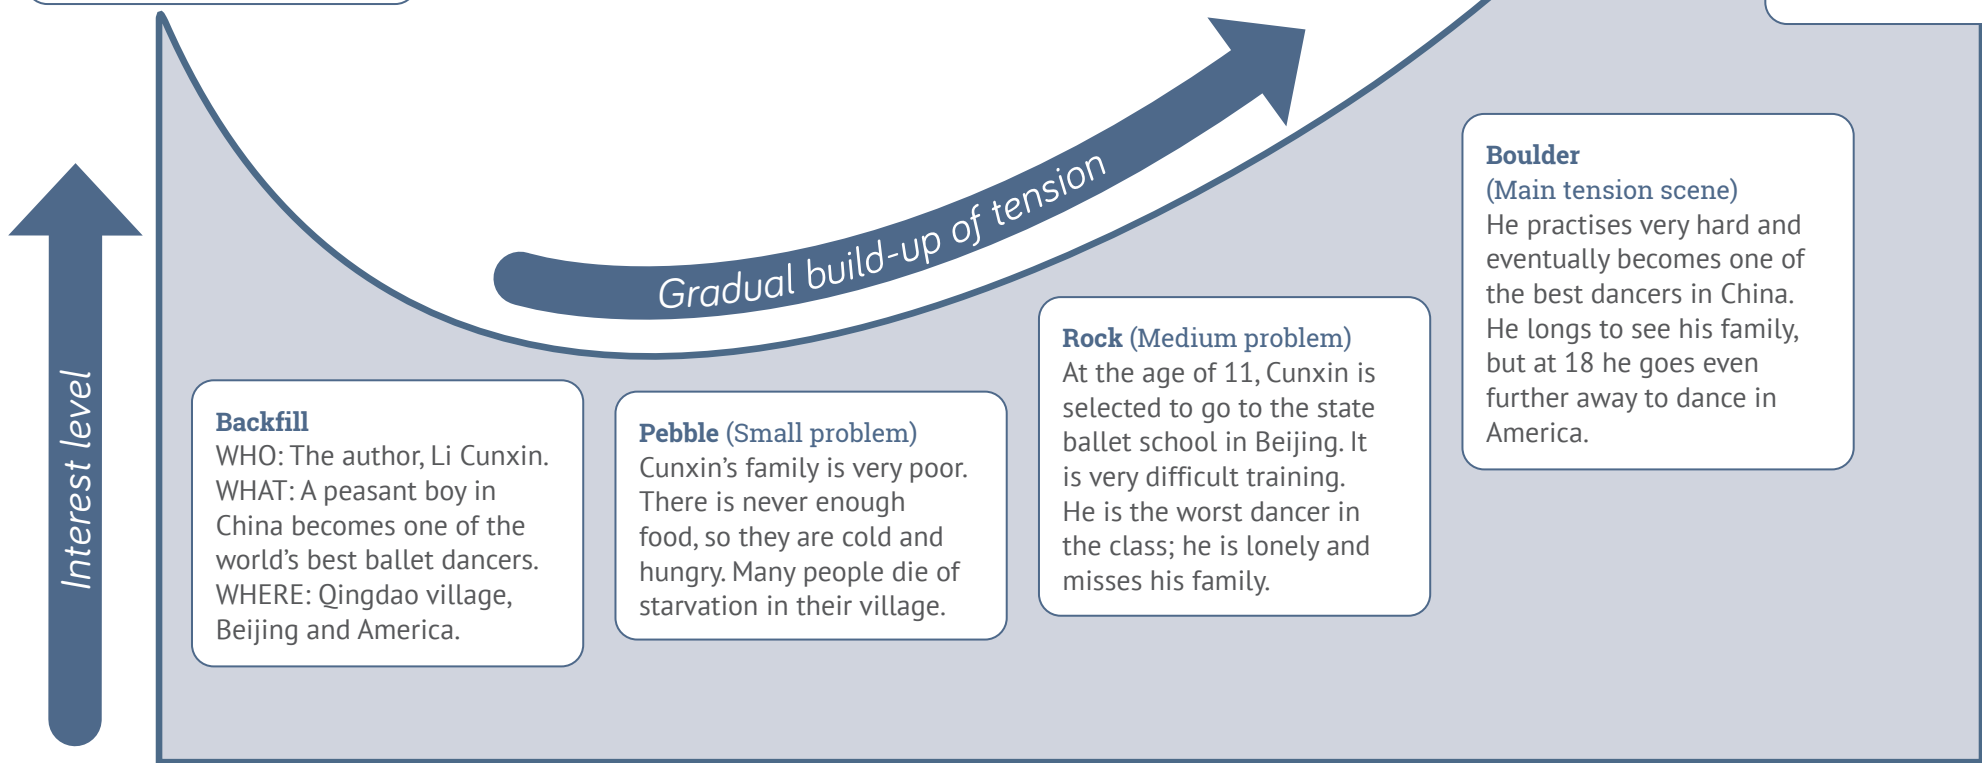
Interest level

Gradual build-up of tension

Backfill
WHO: The author, Li Cunxin.
WHAT: A peasant boy in China becomes one of the world's best ballet dancers.
WHERE: Qingdao village, Beijing and America.

Pebble (Small problem)
Cunxin's family is very poor. There is never enough food, so they are cold and hungry. Many people die of starvation in their village.

Rock (Medium problem)
At the age of 11, Cunxin is selected to go to the state ballet school in Beijing. It is very difficult training. He is the worst dancer in the class; he is lonely and misses his family.

Boulder
(Main tension scene)
He practises very hard and eventually becomes one of the best dancers in China. He longs to see his family, but at 18 he goes even further away to dance in America.